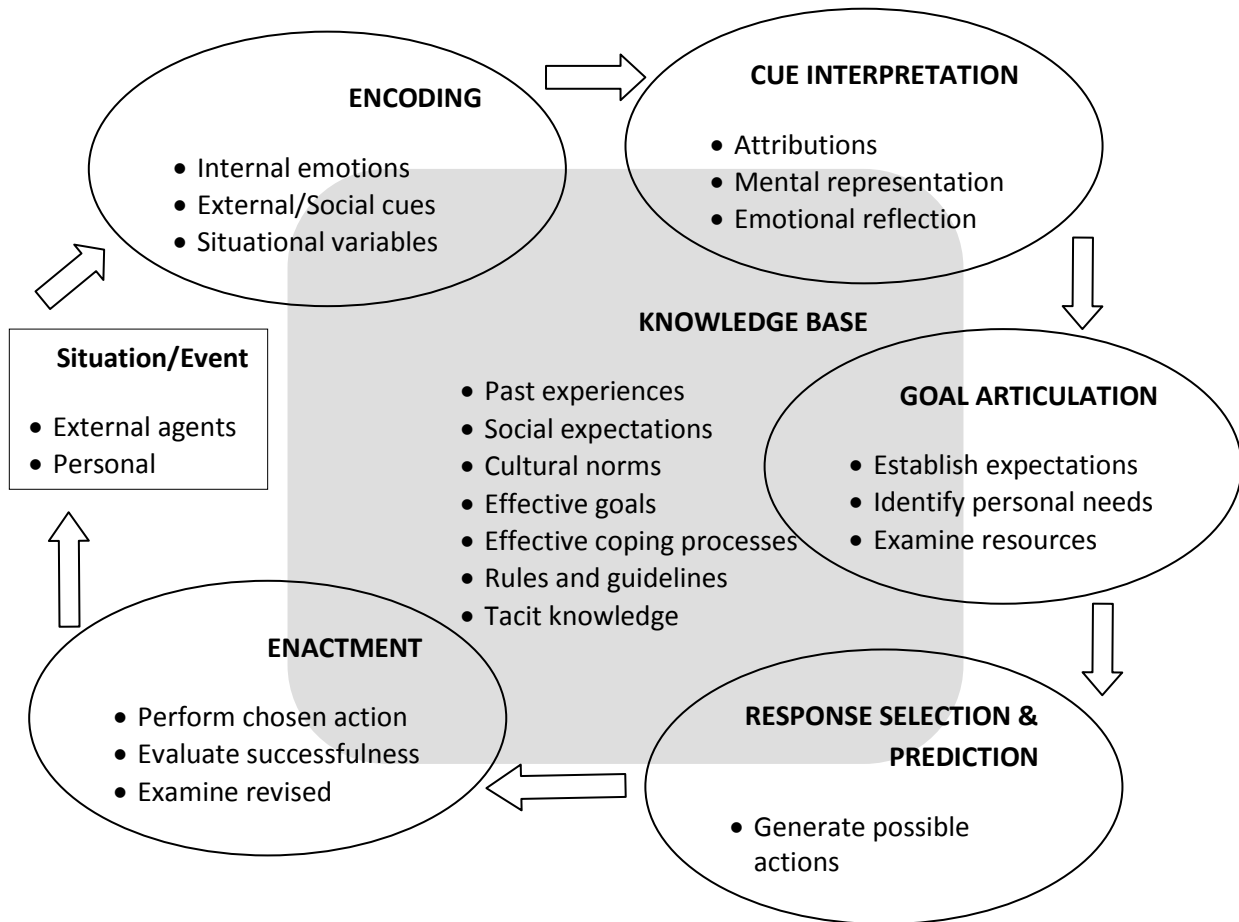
ENCODING

- Internal emotions
- External/Social cues
- Situational variables

CUE INTERPRETATION

- Attributions
- Mental representation
- Emotional reflection

Situation/Event

- External agents
- Personal

KNOWLEDGE BASE

- Past experiences
- Social expectations
- Cultural norms
- Effective goals
- Effective coping processes
- Rules and guidelines
- Tacit knowledge

GOAL ARTICULATION

- Establish expectations
- Identify personal needs
- Examine resources

ENACTMENT

- Perform chosen action
- Evaluate successfulness
- Examine revised

RESPONSE SELECTION & PREDICTION

- Generate possible actions